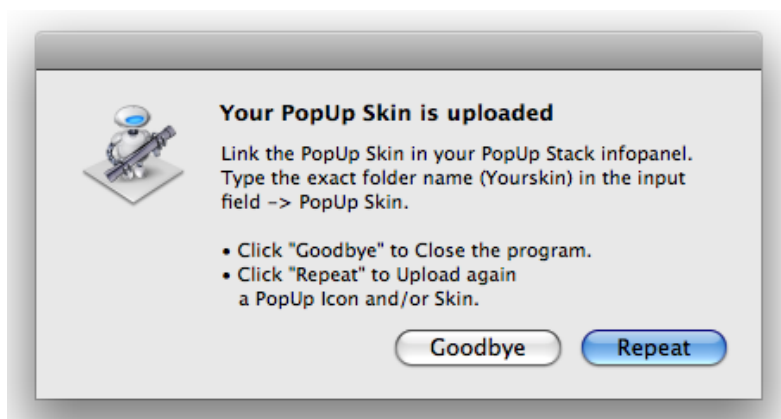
Your PopUp Skin is uploaded

Link the PopUp Skin in your PopUp Stack infopanel. Type the exact folder name (Yourskin) in the input field -> PopUp Skin.

• Click "Goodbye" to Close the program.
• Click "Repeat" to Upload again a PopUp Icon and/or Skin.

Goodbye

Repeat